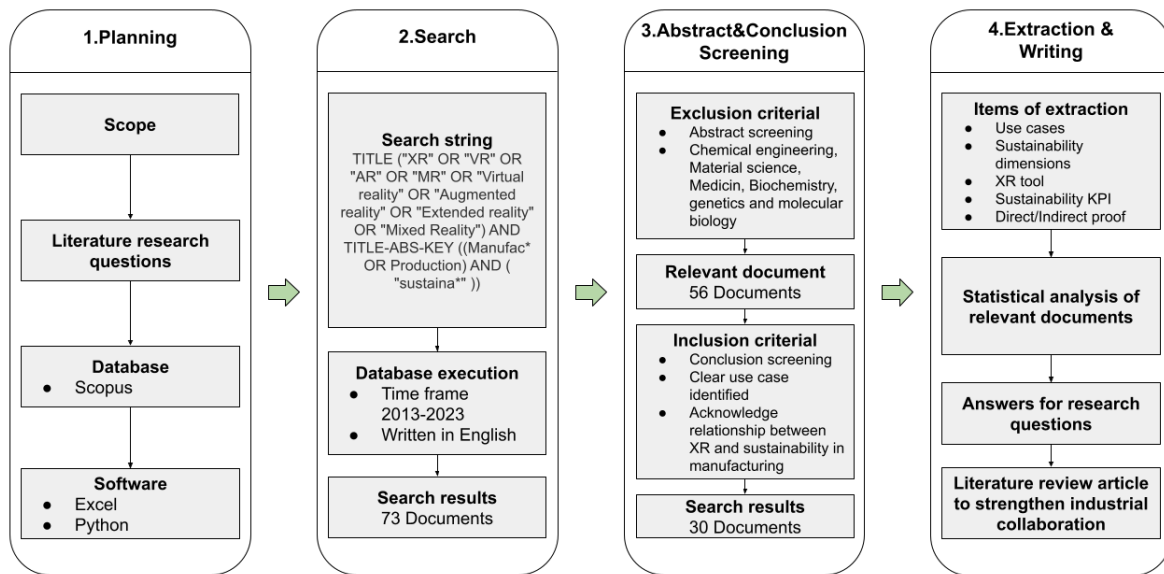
1.Planning

Scope

Literature research questions

Database
- Scopus

Software
- Excel
- Python

2.Search

Search string
TITLE ("XR" OR "VR" OR "AR" OR "MR" OR "Virtual reality" OR "Augmented reality" OR "Extended reality" OR "Mixed Reality") AND TITLE-ABS-KEY ((Manufac* OR Production) AND ( "sustaina*" ))

Database execution
- Time frame 2013-2023
- Written in English

Search results
73 Documents

3.Abstract&Conclusion Screening

Exclusion criterial
- Abstract screening
- Chemical engineering, Material science, Medicin, Biochemistry, genetics and molecular biology

Relevant document
56 Documents

Inclusion criterial
- Conclusion screening
- Clear use case identified
- Acknowledge relationship between XR and sustainability in manufacturing

Search results
30 Documents

4.Extraction & Writing

Items of extraction
- Use cases
- Sustainability dimensions
- XR tool
- Sustainability KPI
- Direct/Indirect proof

Statistical analysis of relevant documents

Answers for research questions

Literature review article to strengthen industrial collaboration